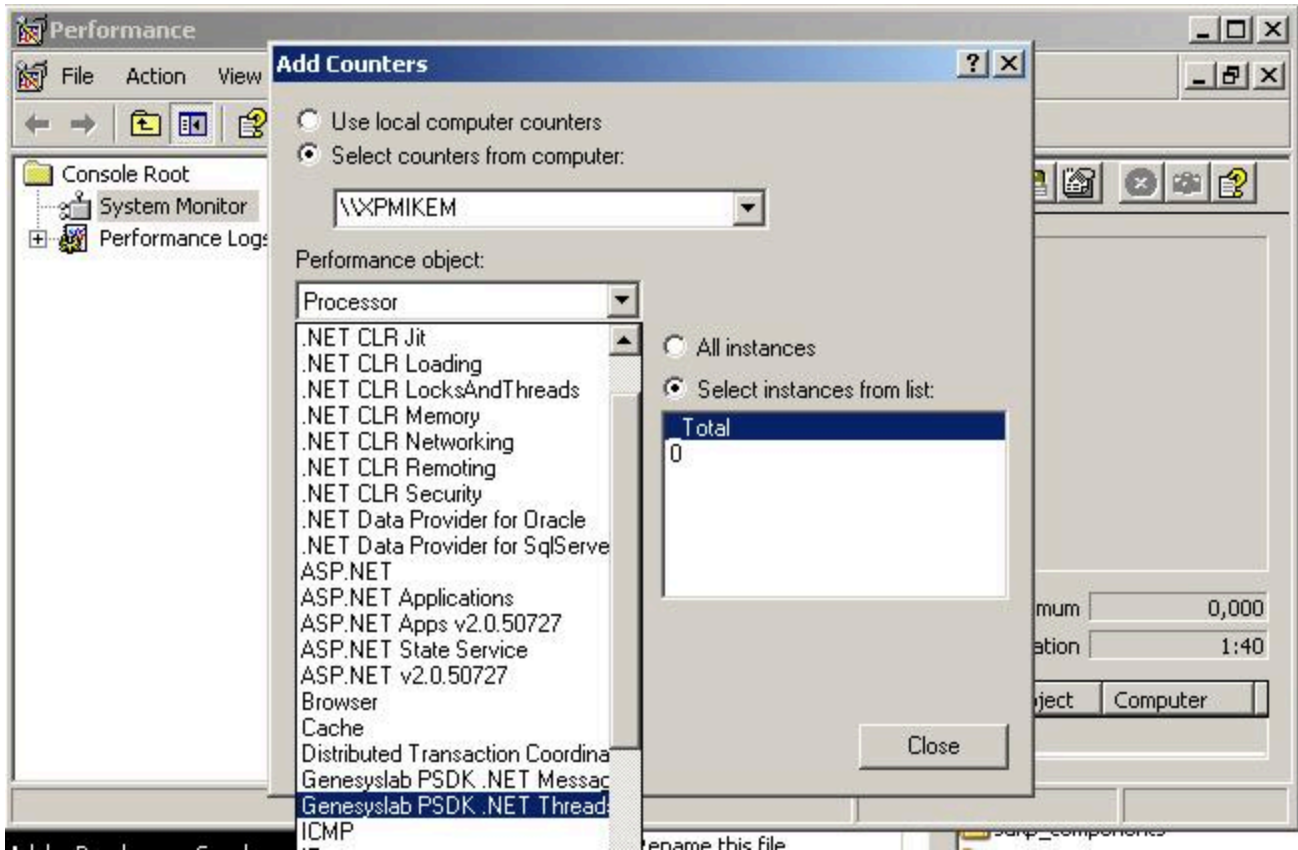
Performance
File Action View
Console Root
System Monitor
Performance Logs
Add Counters
? X
Use local computer counters
Select counters from computer:
\\XPMIKEM
Performance object:
Processor
.NET CLR Jit
.NET CLR Loading
.NET CLR LocksAndThreads
.NET CLR Memory
.NET CLR Networking
.NET CLR Remoting
.NET CLR Security
.NET Data Provider for Oracle
.NET Data Provider for SqlServe
ASP.NET
ASP.NET Applications
ASP.NET Apps v2.0.50727
ASP.NET State Service
ASP.NET v2.0.50727
Browser
Cache
Distributed Transaction Coordina
Genesyslab PSDK .NET Messag
Genesyslab PSDK .NET Threads
ICMP
All instances
Select instances from list:
_Total
0
Close
mum 0,000
ation 1:40
oject Computer
ename this file